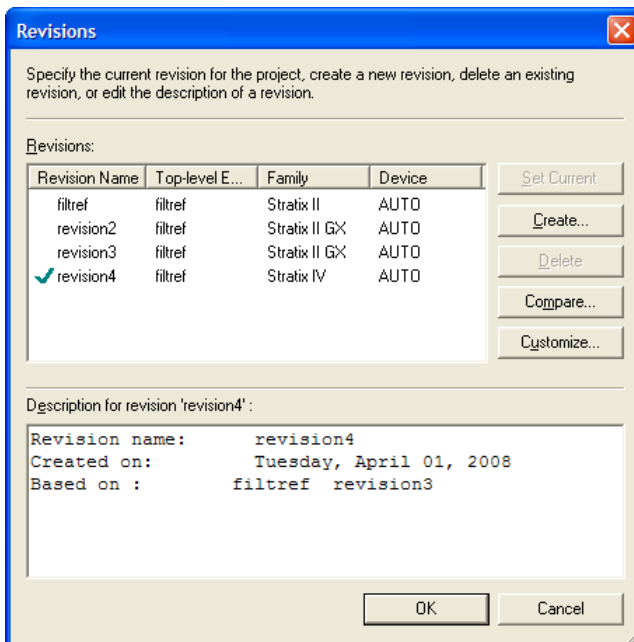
Revisions

Specify the current revision for the project, create a new revision, delete an existing revision, or edit the description of a revision.

Revisions:

| Revision Name | Top-level E... | Family | Device |
|---|---|---|---|
| filtref | filtref | Stratix II | AUTO |
| revision2 | filtref | Stratix II GX | AUTO |
| revision3 | filtref | Stratix II GX | AUTO |
| revision4 | filtref | Stratix IV | AUTO |

Set Current
Create...
Delete
Compare...
Customize...

Description for revision 'revision4' :

Revision name: revision4
Created on: Tuesday, April 01, 2008
Based on : filtref revision3

OK
Cancel